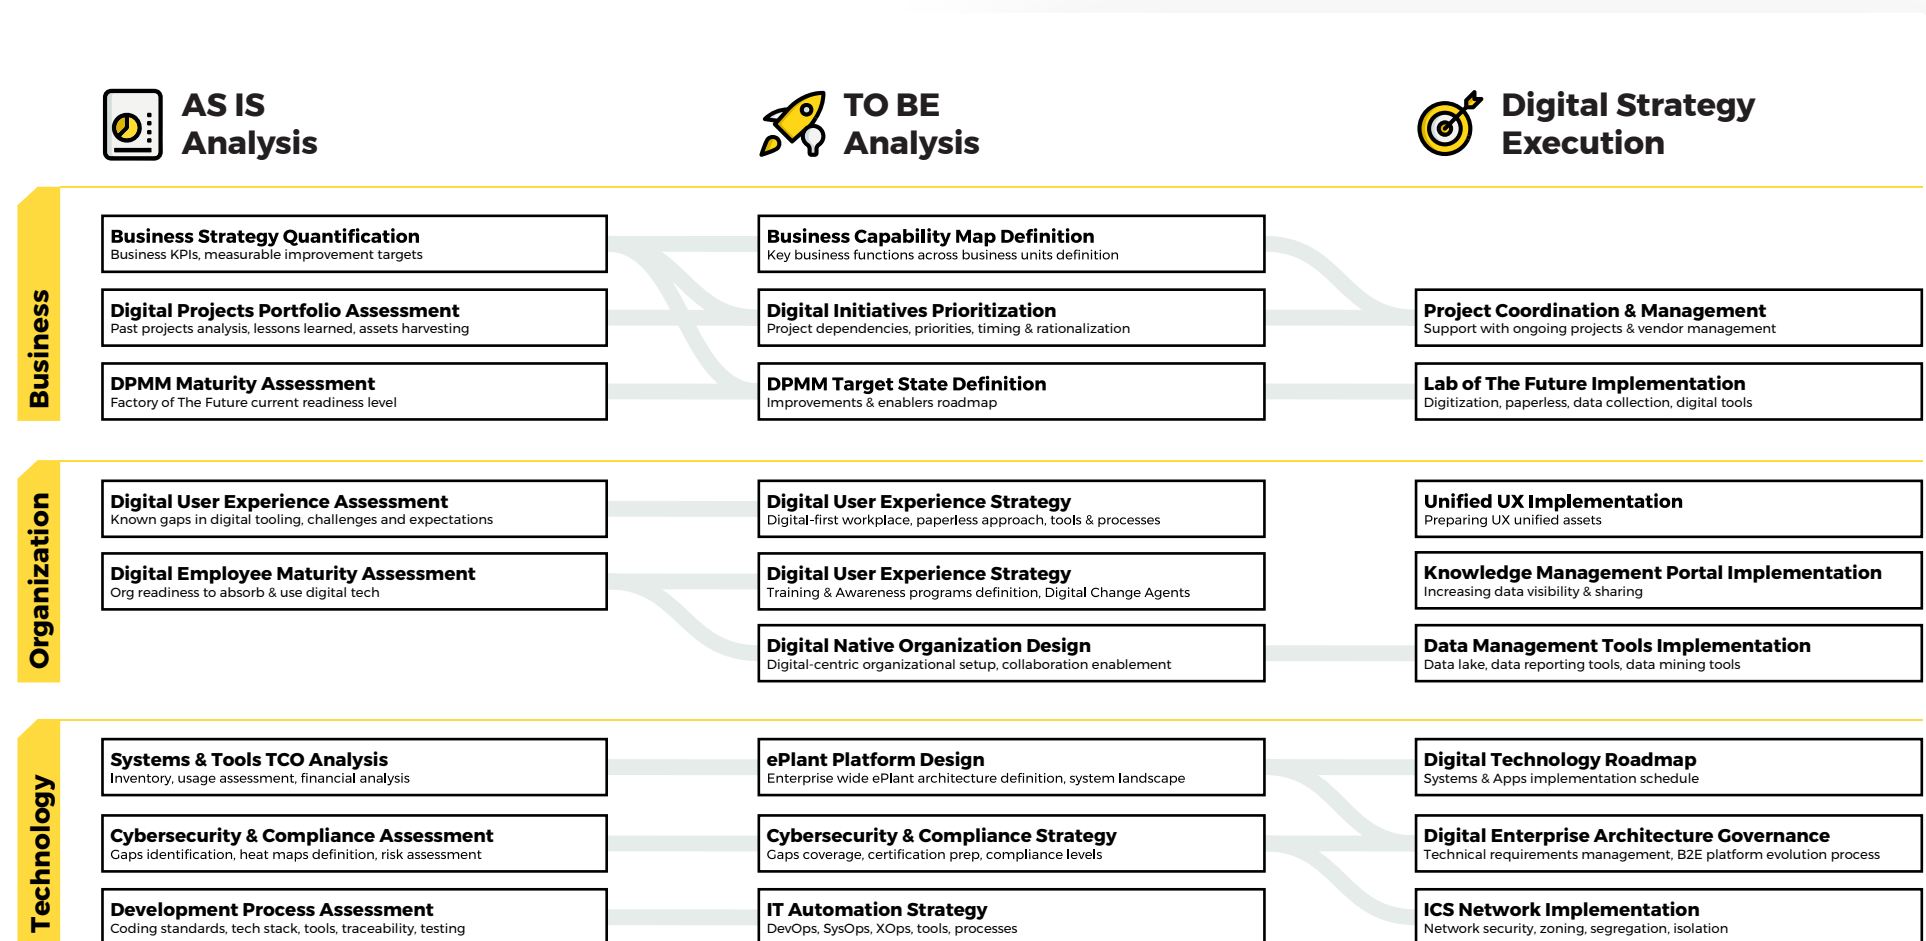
AS IS Analysis

TO BE Analysis

Digital Strategy Execution

Business

Business Strategy Quantification
Business KPIs, measurable improvement targets

Digital Projects Portfolio Assessment
Past projects analysis, lessons learned, assets harvesting

DPMM Maturity Assessment
Factory of The Future current readiness level

Business Capability Map Definition
Key business functions across business units definition

Digital Initiatives Prioritization
Project dependencies, priorities, timing & rationalization

DPMM Target State Definition
Improvements & enablers roadmap

Project Coordination & Management
Support with ongoing projects & vendor management

Lab of The Future Implementation
Digitization, paperless, data collection, digital tools

Organization

Digital User Experience Assessment
Known gaps in digital tooling, challenges and expectations

Digital Employee Maturity Assessment
Org readiness to absorb & use digital tech

Digital User Experience Strategy
Digital-first workplace, paperless approach, tools & processes

Digital User Experience Strategy
Training & Awareness programs definition, Digital Change Agents

Digital Native Organization Design
Digital-centric organizational setup, collaboration enablement

Unified UX Implementation
Preparing UX unified assets

Knowledge Management Portal Implementation
Increasing data visibility & sharing

Data Management Tools Implementation
Data lake, data reporting tools, data mining tools

Technology

Systems & Tools TCO Analysis
Inventory, usage assessment, financial analysis

Cybersecurity & Compliance Assessment
Gaps identification, heat maps definition, risk assessment

Development Process Assessment
Coding standards, tech stack, tools, traceability, testing

ePlant Platform Design
Enterprise wide ePlant architecture definition, system landscape

Cybersecurity & Compliance Strategy
Gaps coverage, certification prep, compliance levels

IT Automation Strategy
DevOps, SysOps, XOps, tools, processes

Digital Technology Roadmap
Systems & Apps implementation schedule

Digital Enterprise Architecture Governance
Technical requirements management, B2E platform evolution process

ICS Network Implementation
Network security, zoning, segregation, isolation